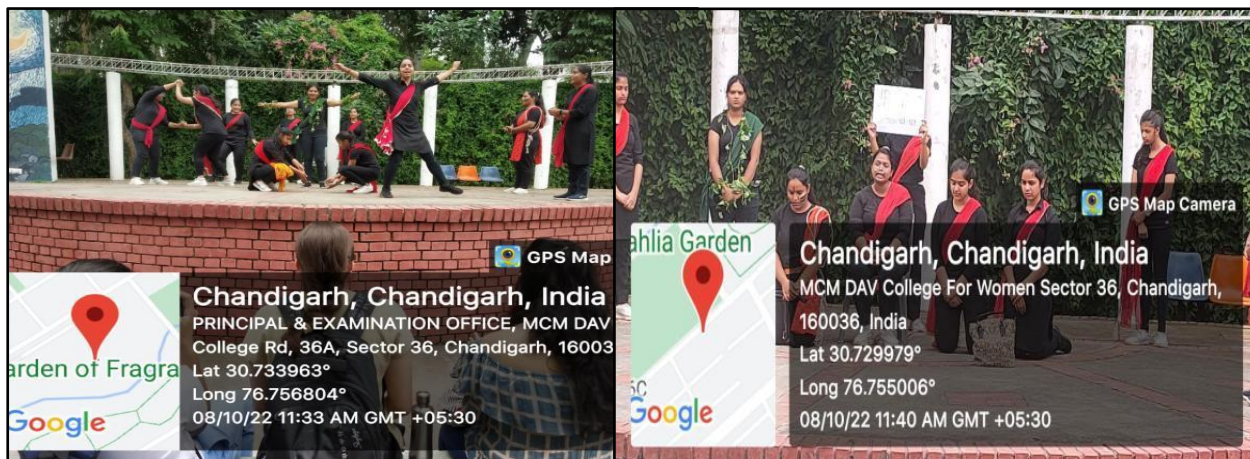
GPS Map

arden of Fragra

Google

Chandigarh, Chandigarh, India

PRINCIPAL & EXAMINATION OFFICE, MCM DAV College Rd, 36A, Sector 36, Chandigarh, 16003

Lat 30.733963°

Long 76.756804°

08/10/22 11:33 AM GMT +05:30

GPS Map Camera

ahlia Garden

5C

Google

Chandigarh, Chandigarh, India

MCM DAV College For Women Sector 36, Chandigarh, 160036, India

Lat 30.729979°

Long 76.755006°

08/10/22 11:40 AM GMT +05:30